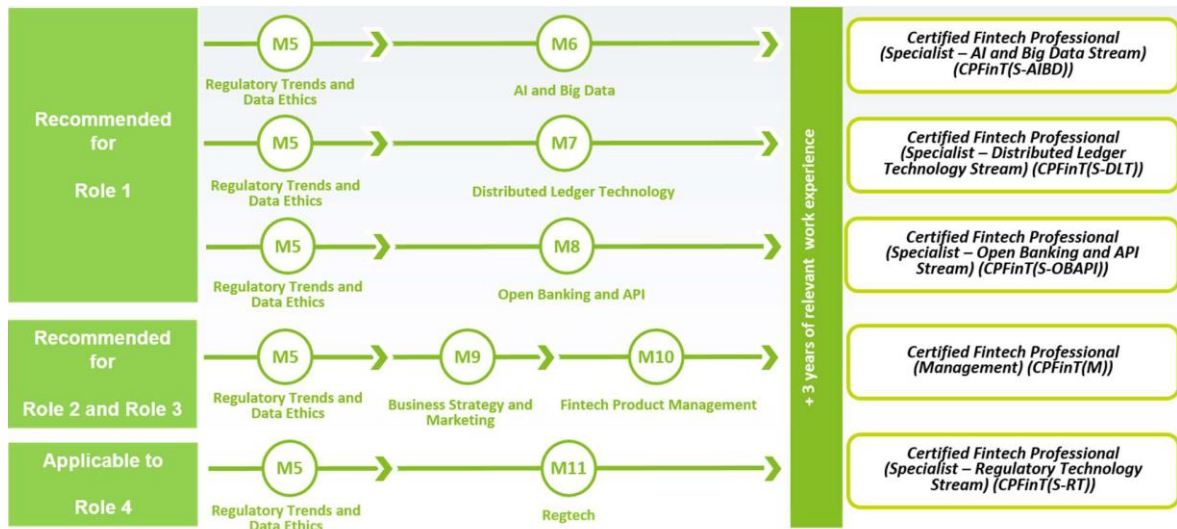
Recommended for

Role 1

M5
Regulatory Trends and Data Ethics

M6
AI and Big Data

M5
Regulatory Trends and Data Ethics

M7
Distributed Ledger Technology

M5
Regulatory Trends and Data Ethics

M8
Open Banking and API

Recommended for

Role 2 and Role 3

M5
Regulatory Trends and Data Ethics

M9
Business Strategy and Marketing

M10
Fintech Product Management

Applicable to

Role 4

M5
Regulatory Trends and Data Ethics

M11
Regtech

+ 3 years of relevant work experience

Certified Fintech Professional (Specialist – AI and Big Data Stream) (CPFinT(S-AIBD))

Certified Fintech Professional (Specialist – Distributed Ledger Technology Stream) (CPFinT(S-DLT))

Certified Fintech Professional (Specialist – Open Banking and API Stream) (CPFinT(S-OBAPI))

Certified Fintech Professional (Management) (CPFinT(M))

Certified Fintech Professional (Specialist – Regulatory Technology Stream) (CPFinT(S-RT))